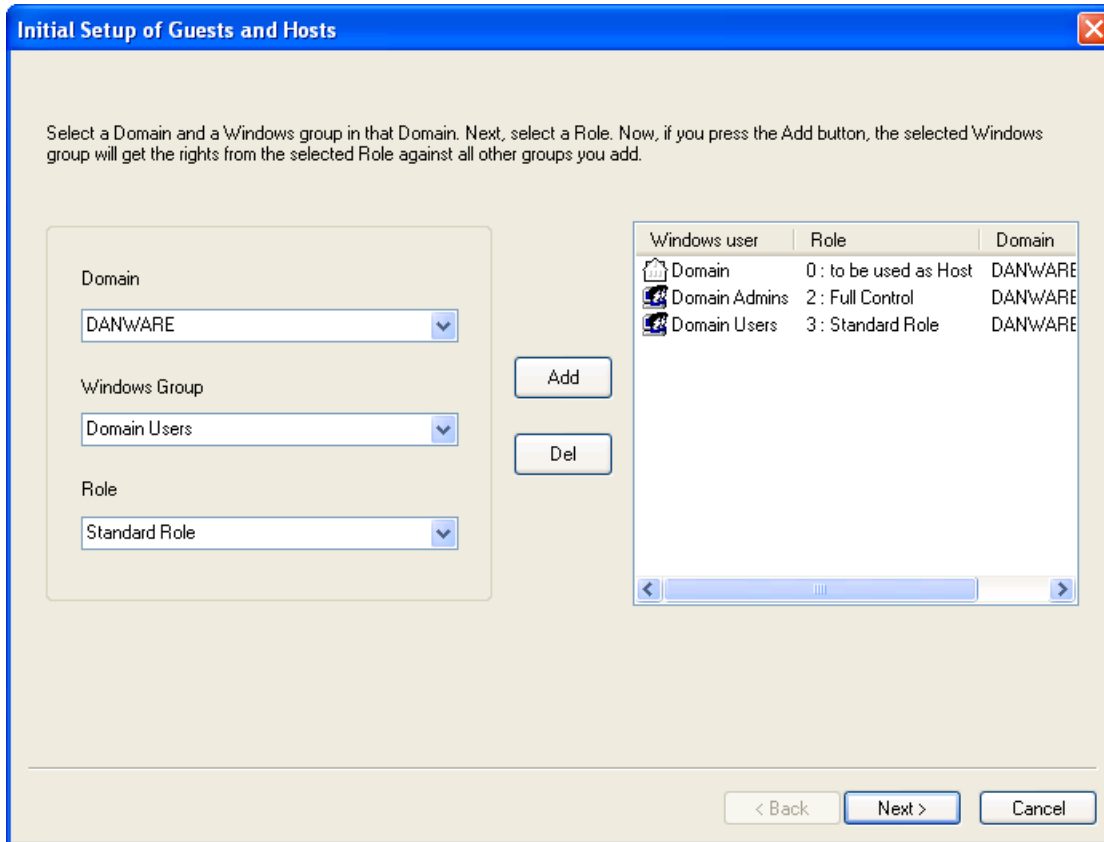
Initial Setup of Guests and Hosts

Select a Domain and a Windows group in that Domain. Next, select a Role. Now, if you press the Add button, the selected Windows group will get the rights from the selected Role against all other groups you add.

Domain

DANWARE

Windows Group

Domain Users

Role

Standard Role

Add

Del

| Windows user | Role | Domain |
|---|---|---|
| Domain | 0 : to be used as Host | DANWARE |
| Domain Admins | 2 : Full Control | DANWARE |
| Domain Users | 3 : Standard Role | DANWARE |

< Back

Next >

Cancel